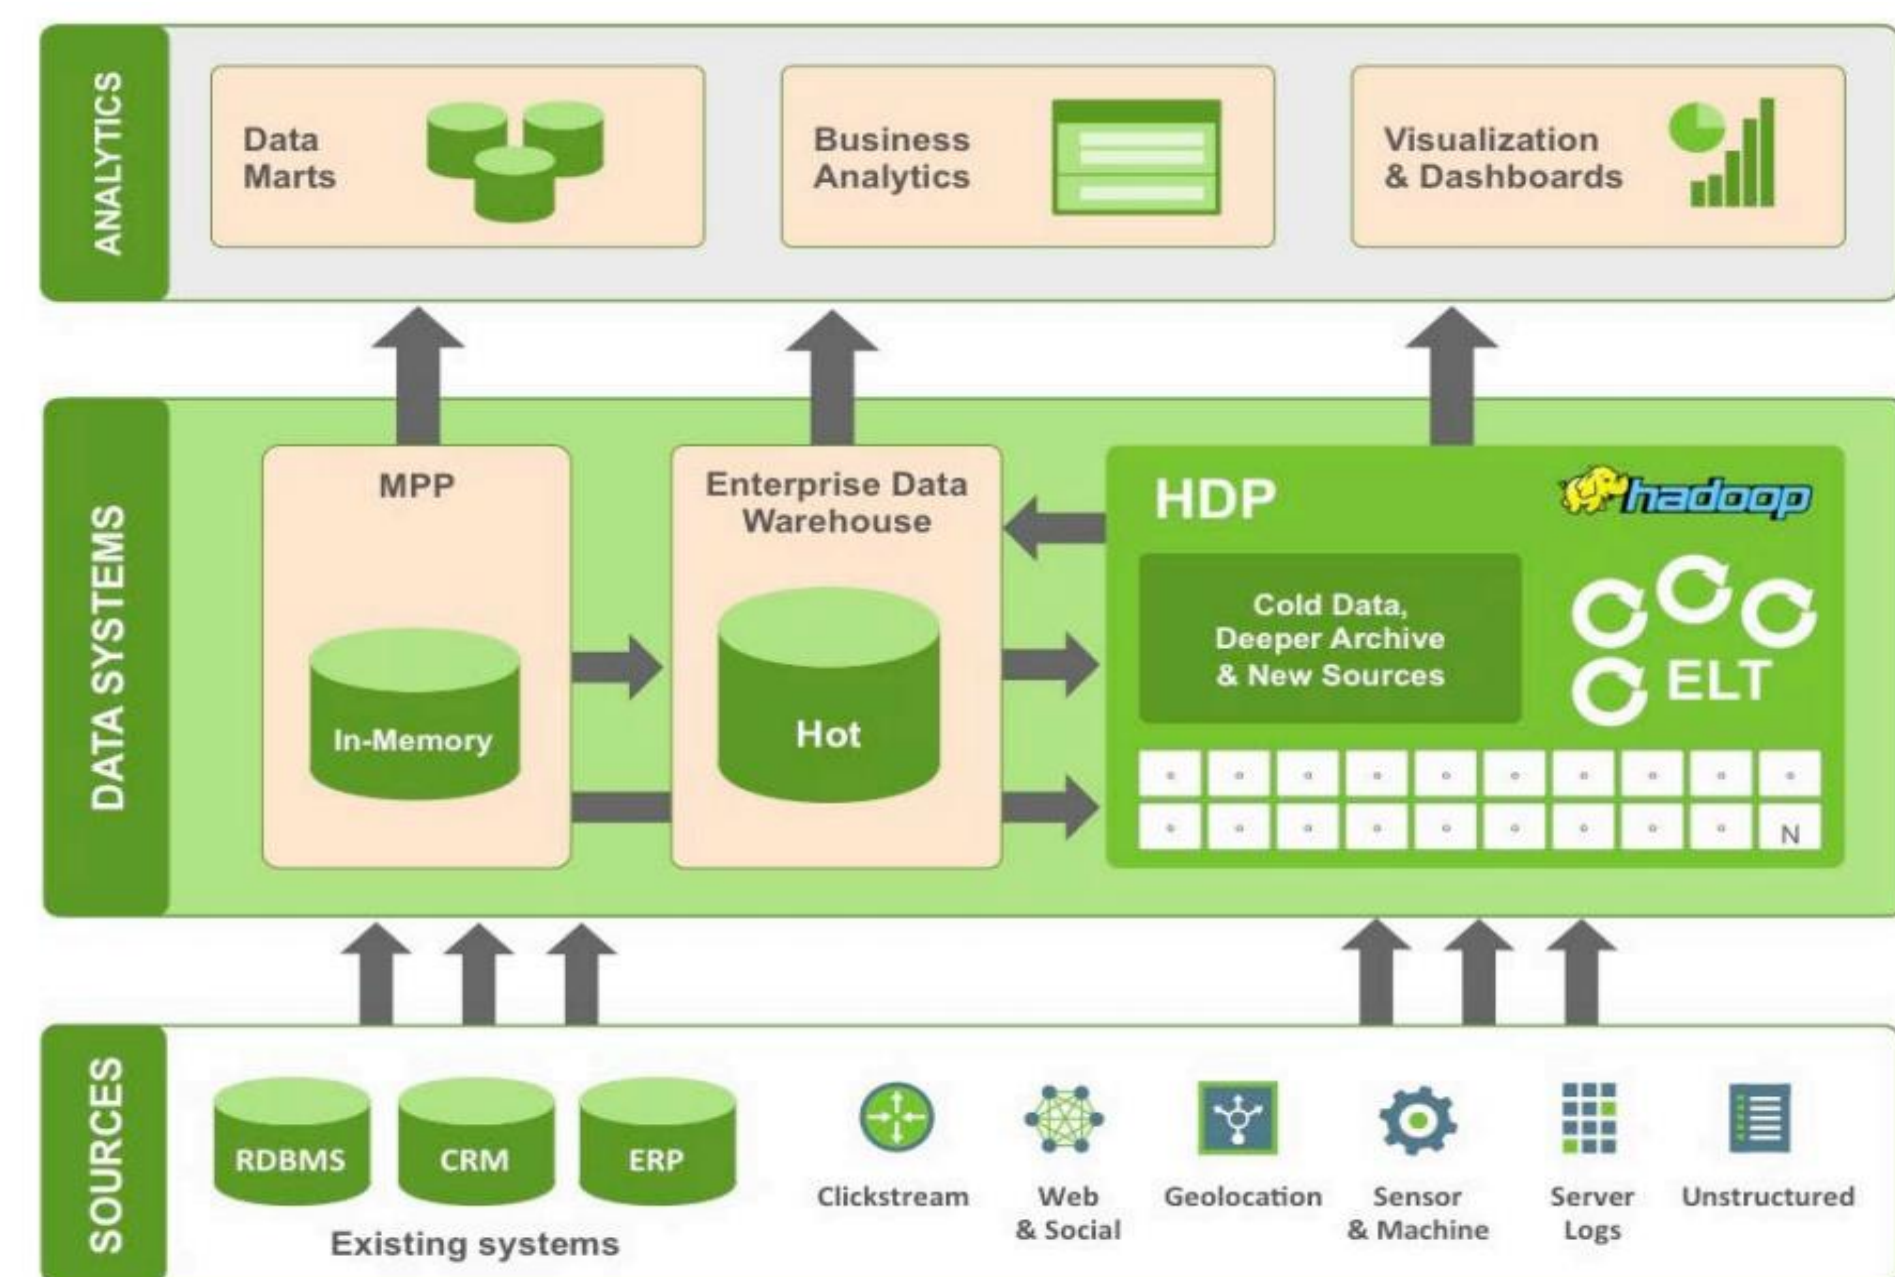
ANALYTICS

Data Marts

Business Analytics

Visualization & Dashboards

DATA SYSTEMS

MPP

In-Memory

Enterprise Data Warehouse

Hot

HDP

hadoop

Cold Data, Deeper Archive & New Sources

ELT

N

SOURCES

RDBMS

CRM

ERP

Existing systems

Clickstream

Web & Social

Geolocation

Sensor & Machine

Server Logs

Unstructured